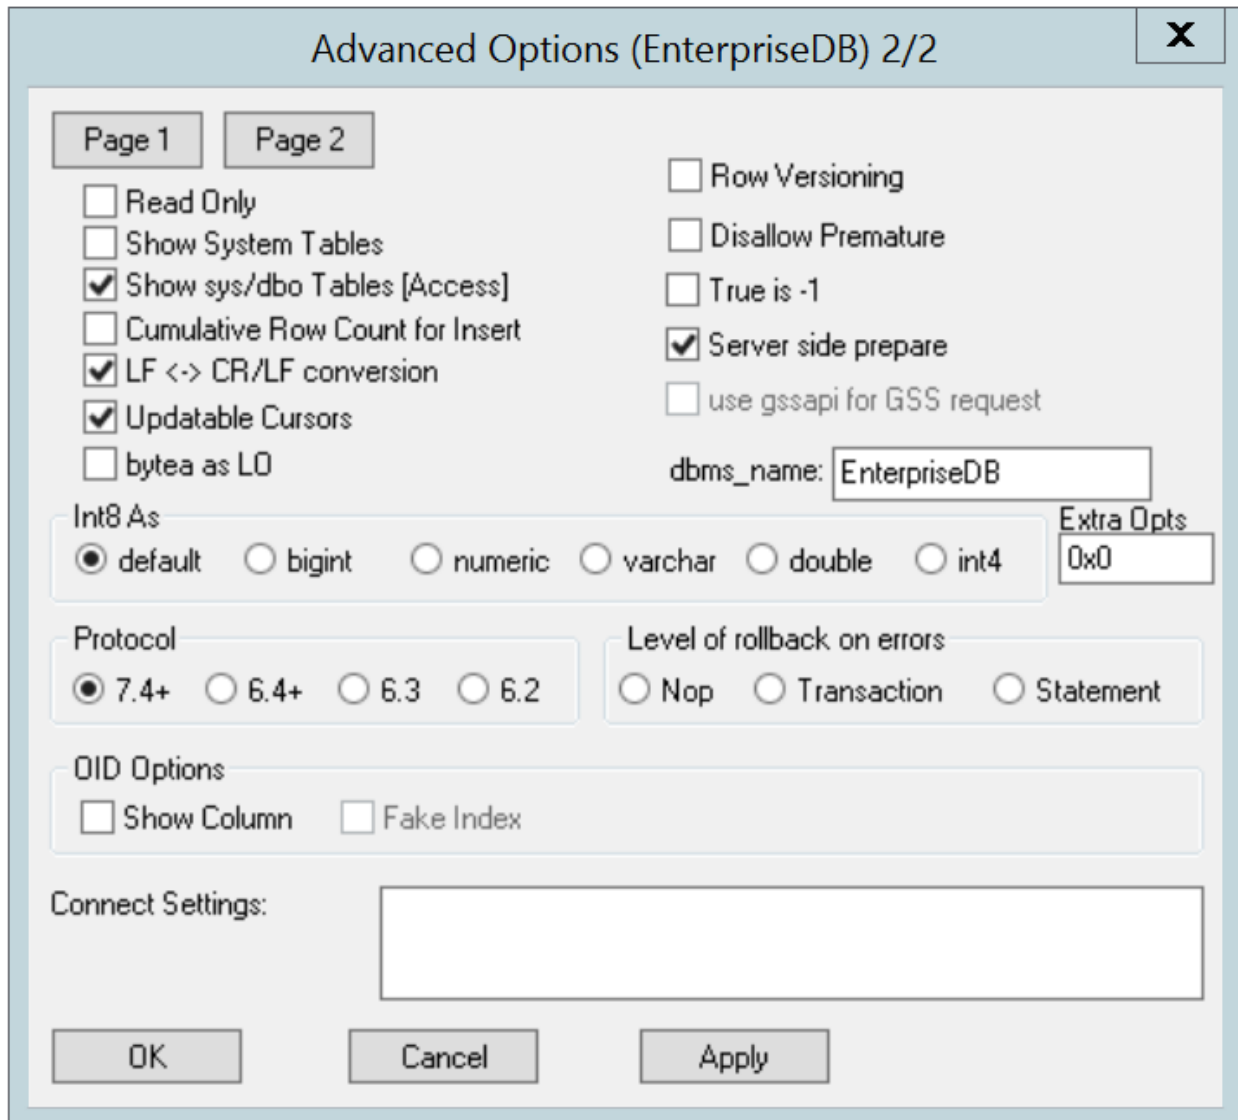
Advanced Options (EnterpriseDB) 2/2

X

Page 1

Page 2

Read Only

Show System Tables

Show sys/dbo Tables [Access]

Cumulative Row Count for Insert

LF <-> CR/LF conversion

Updatable Cursors

bytea as LO

Row Versioning

Disallow Premature

True is -1

Server side prepare

use gssapi for GSS request

dbms_name: EnterpriseDB

Int8 As

default bigint numeric varchar double int4

Extra Opts

0x0

Protocol

7.4+ 6.4+ 6.3 6.2

Level of rollback on errors

Nop Transaction Statement

OID Options

Show Column Fake Index

Connect Settings:

OK

Cancel

Apply